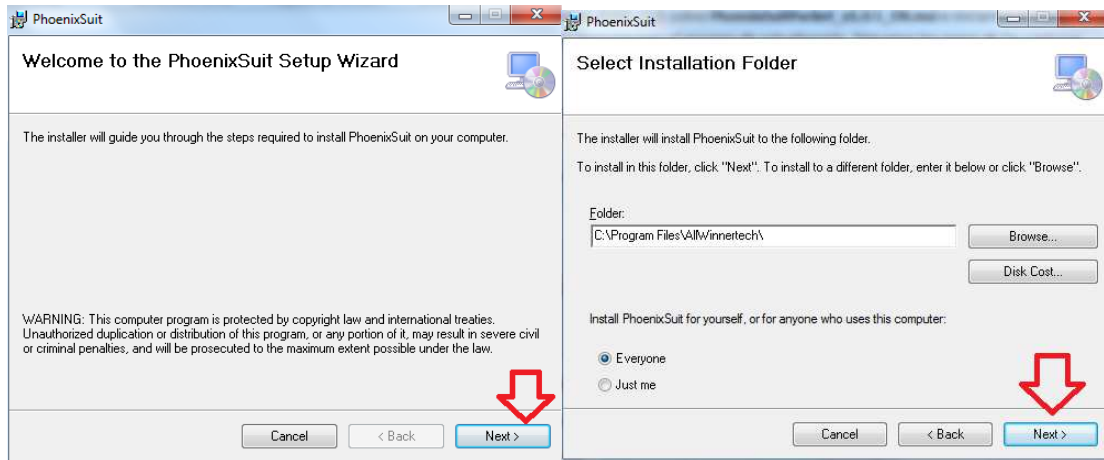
PhoenixSuit

Welcome to the PhoenixSuit Setup Wizard

The installer will guide you through the steps required to install PhoenixSuit on your computer.

WARNING: This computer program is protected by copyright law and international treaties. Unauthorized duplication or distribution of this program, or any portion of it, may result in severe civil or criminal penalties, and will be prosecuted to the maximum extent possible under the law.

Cancel | < Back | Next >

PhoenixSuit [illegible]

Select Installation Folder

The installer will install PhoenixSuit to the following folder.

To install in this folder, click "Next". To install to a different folder, enter it below or click "Browse".

Folder:
C:\Program Files\AllWinnertech\

Browse...

Disk Cost...

Install PhoenixSuit for yourself, or for anyone who uses this computer:

Everyone
Just me

Cancel | < Back | Next >